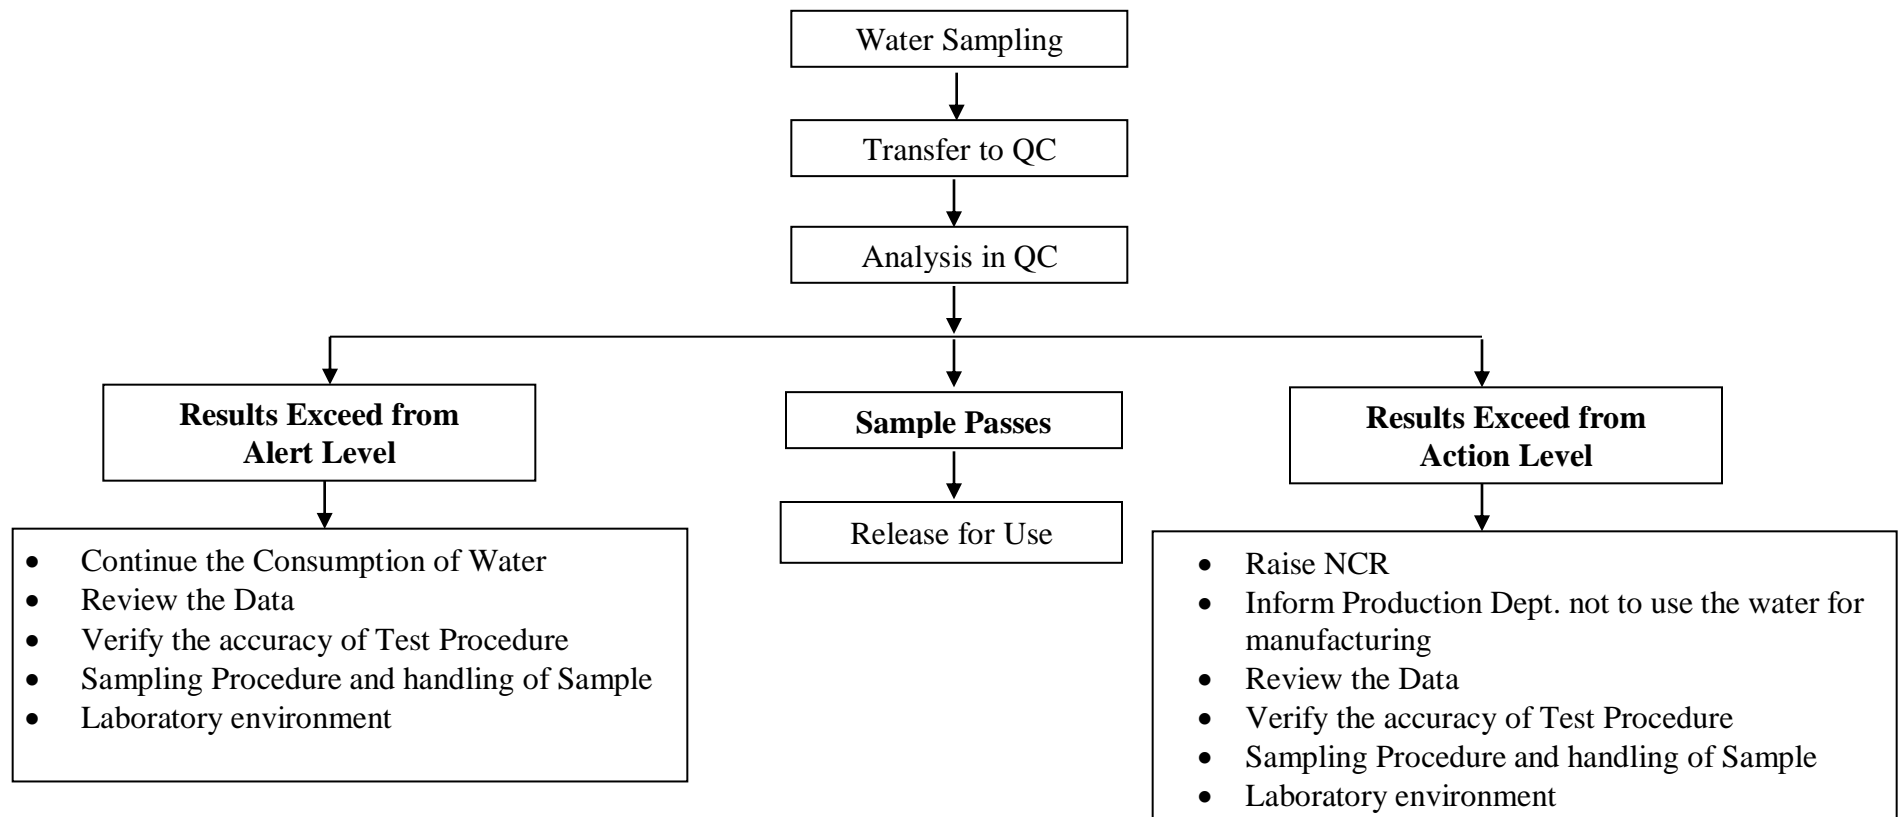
Water Sampling

Transfer to QC

Analysis in QC

**Results Exceed from Alert Level**

- Continue the Consumption of Water
- Review the Data
- Verify the accuracy of Test Procedure
- Sampling Procedure and handling of Sample
- Laboratory environment

**Sample Passes**

Release for Use

**Results Exceed from Action Level**

- Raise NCR
- Inform Production Dept. not to use the water for manufacturing
- Review the Data
- Verify the accuracy of Test Procedure
- Sampling Procedure and handling of Sample
- Laboratory environment